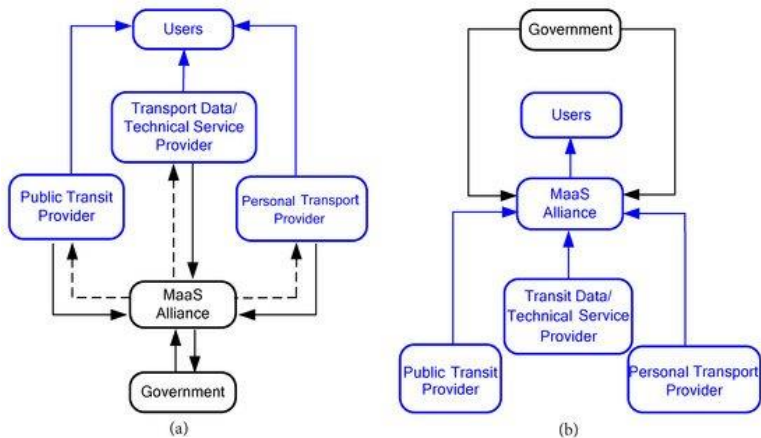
Users

Transport Data/ Technical Service Provider

Public Transit Provider

Personal Transport Provider

MaaS Alliance

Government

(a)

Government

Users

MaaS Alliance

Transit Data/ Technical Service Provider

Public Transit Provider

Personal Transport Provider

(b)